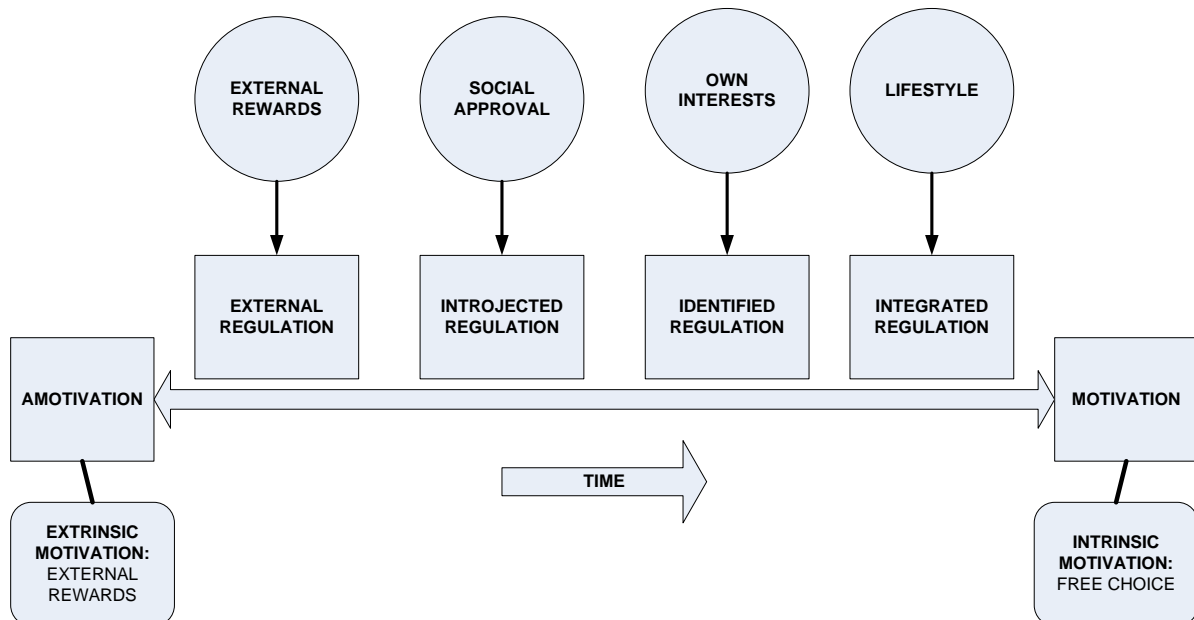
EXTERNAL REWARDS

SOCIAL APPROVAL

OWN INTERESTS

LIFESTYLE

EXTERNAL REGULATION

INTROJECTED REGULATION

IDENTIFIED REGULATION

INTEGRATED REGULATION

AMOTIVATION

MOTIVATION

TIME

EXTRINSIC MOTIVATION: EXTERNAL REWARDS

INTRINSIC MOTIVATION: FREE CHOICE